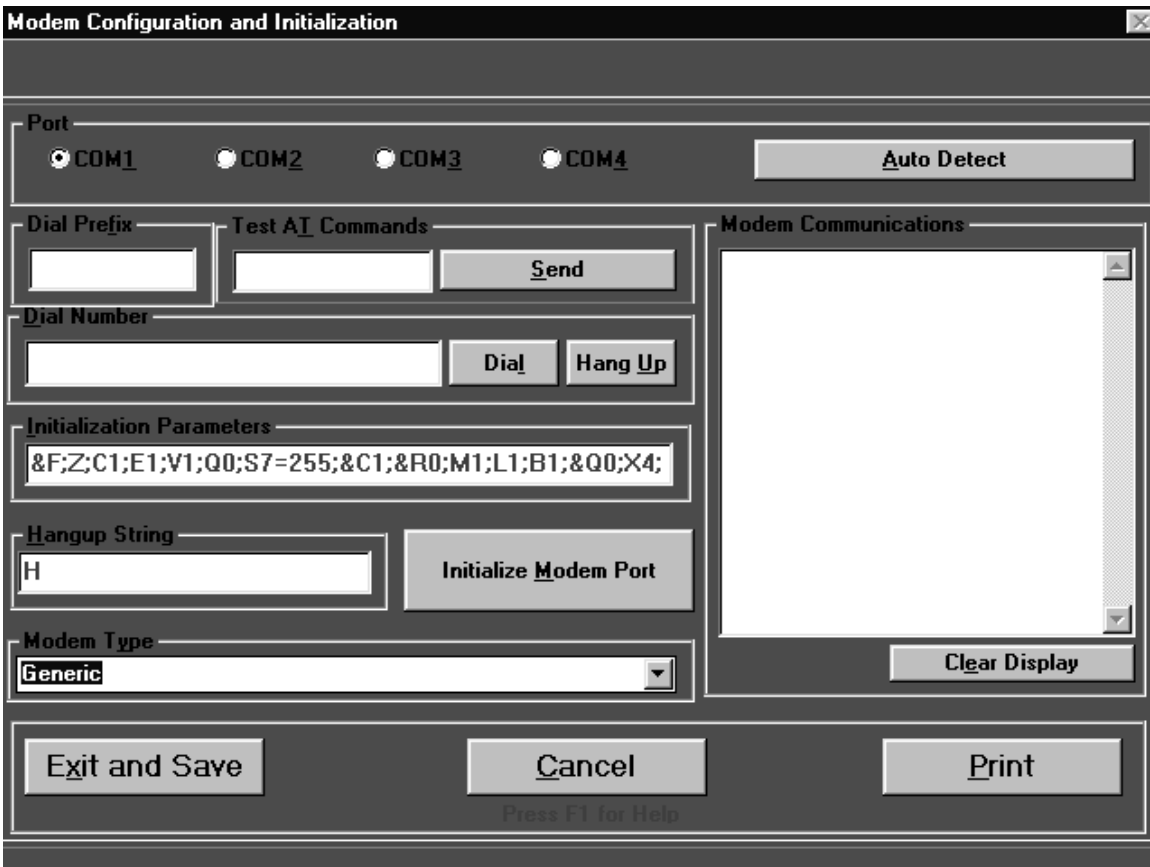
Modem Configuration and Initialization

Port

COM1 COM2 COM3 COM4

Auto Detect

Dial Prefix

Test AT Commands

Send

Modem Communications

Dial Number

Dial

Hang Up

Initialization Parameters

&F;Z;C1;E1;V1;Q0;S7=255;&C1;&R0;M1;L1;B1;&Q0;X4;

Hangup String

H

Initialize Modem Port

Modem Type

Generic

Clear Display

Exit and Save

Cancel

Print

Press F1 for Help